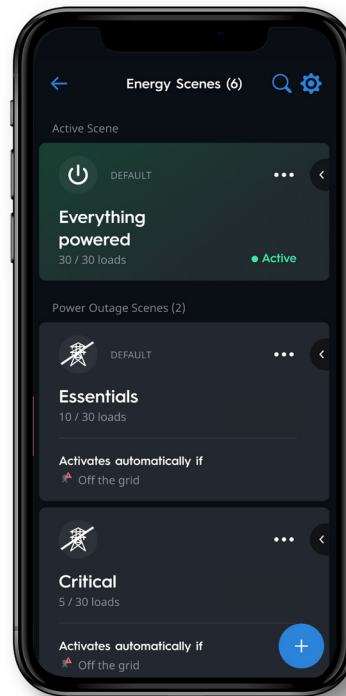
Energy Scenes (6)

Active Scene

DEFAULT

Everything powered
30 / 30 loads
● Active

Power Outage Scenes (2)

DEFAULT

Essentials
10 / 30 loads

Activates automatically if
Off the grid

Critical
5 / 30 loads

Activates automatically if
Off the grid

+